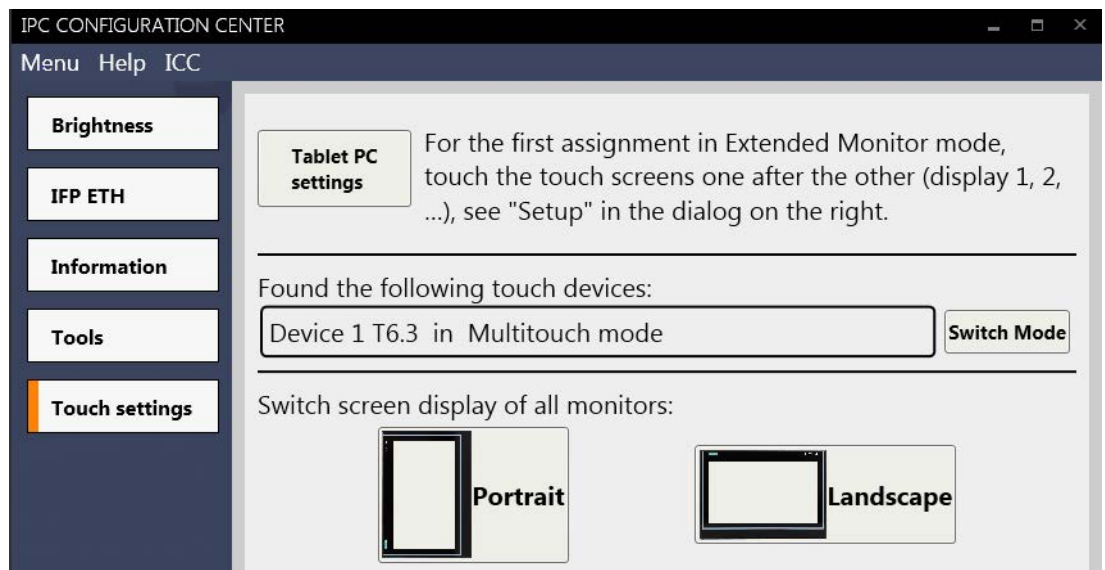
IPC CONFIGURATION CENTER

Menu Help ICC

Brightness

IFP ETH

Information

Tools

Touch settings

Tablet PC settings

For the first assignment in Extended Monitor mode, touch the touch screens one after the other (display 1, 2, ...), see "Setup" in the dialog on the right.

Found the following touch devices:

Device 1 T6.3 in Multitouch mode

Switch Mode

Switch screen display of all monitors:

Portrait

Landscape